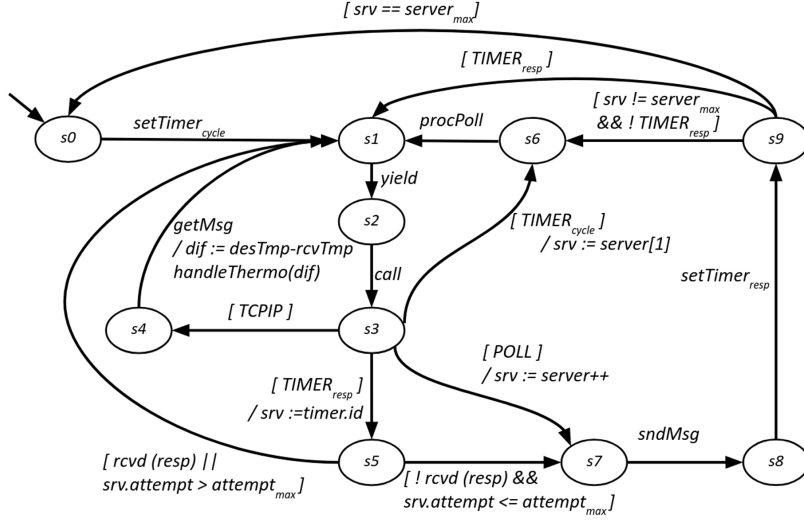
[ srv == $server_{max}$]

[ $TIMER_{resp}$ ]

[ srv != $server_{max}$ && ! $TIMER_{resp}$ ]

s0

$setTimer_{cycle}$

s1

procPoll

s6

s9

yield

s2

getMsg / dif := desTmp-rcvTmp handleThermo(dif)

[ $TIMER_{cycle}$ ] / srv := server[1]

call

$setTimer_{resp}$

s4

[ TCPIP ]

s3

[ POLL ] / srv := server++

[ $TIMER_{resp}$ ] / srv :=timer.id

sndMsg

[ rcvd (resp) || srv.attempt > $attempt_{max}$]

s5

[ ! rcvd (resp) && srv.attempt <= $attempt_{max}$]

s7

s8